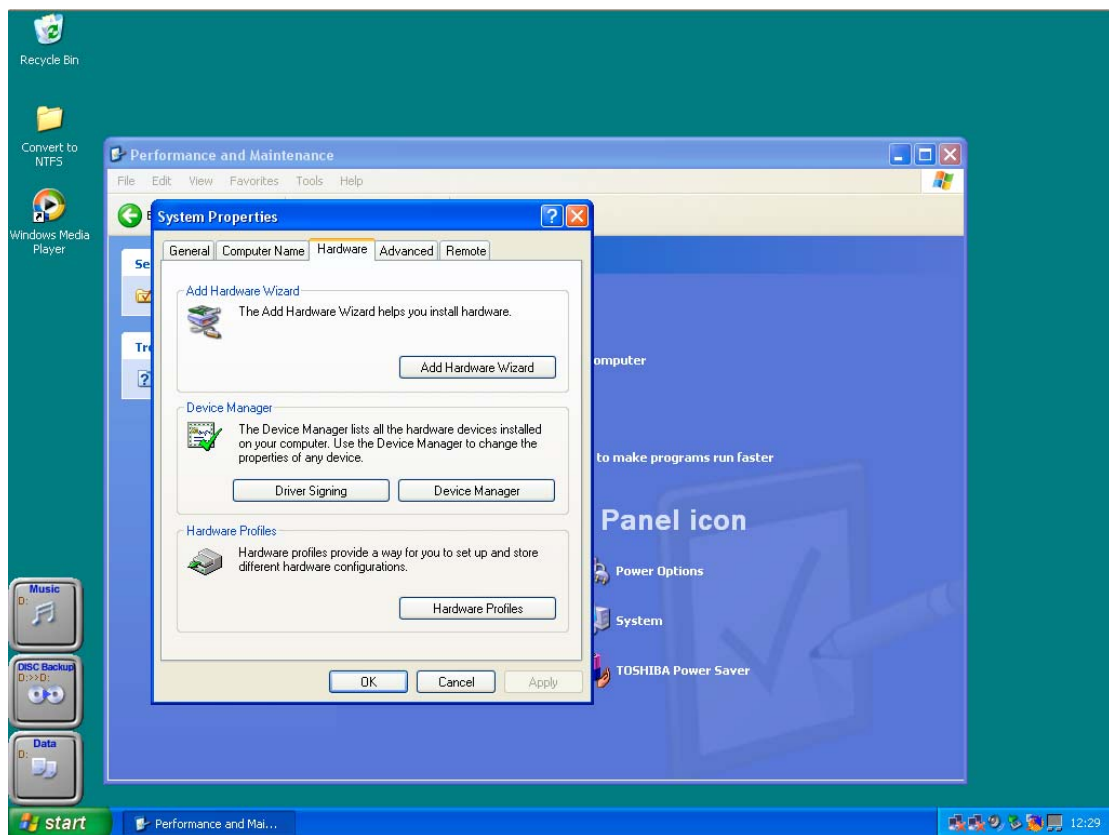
Recycle Bin

Convert to NTFS

Windows Media Player

Performance and Maintenance

File Edit View Favorites Tools Help

System Properties

General Computer Name Hardware Advanced Remote

Add Hardware Wizard

The Add Hardware Wizard helps you install hardware.

Add Hardware Wizard

Device Manager

The Device Manager lists all the hardware devices installed on your computer. Use the Device Manager to change the properties of any device.

Driver Signing Device Manager

Hardware Profiles

Hardware profiles provide a way for you to set up and store different hardware configurations.

Hardware Profiles

OK Cancel Apply

Se

Tr

omputer

to make programs run faster

Panel icon

Power Options

System

TOSHIBA Power Saver

Music D:

DISC Backup D:>>D:

Data D:

start

Performance and Mai...

12:29